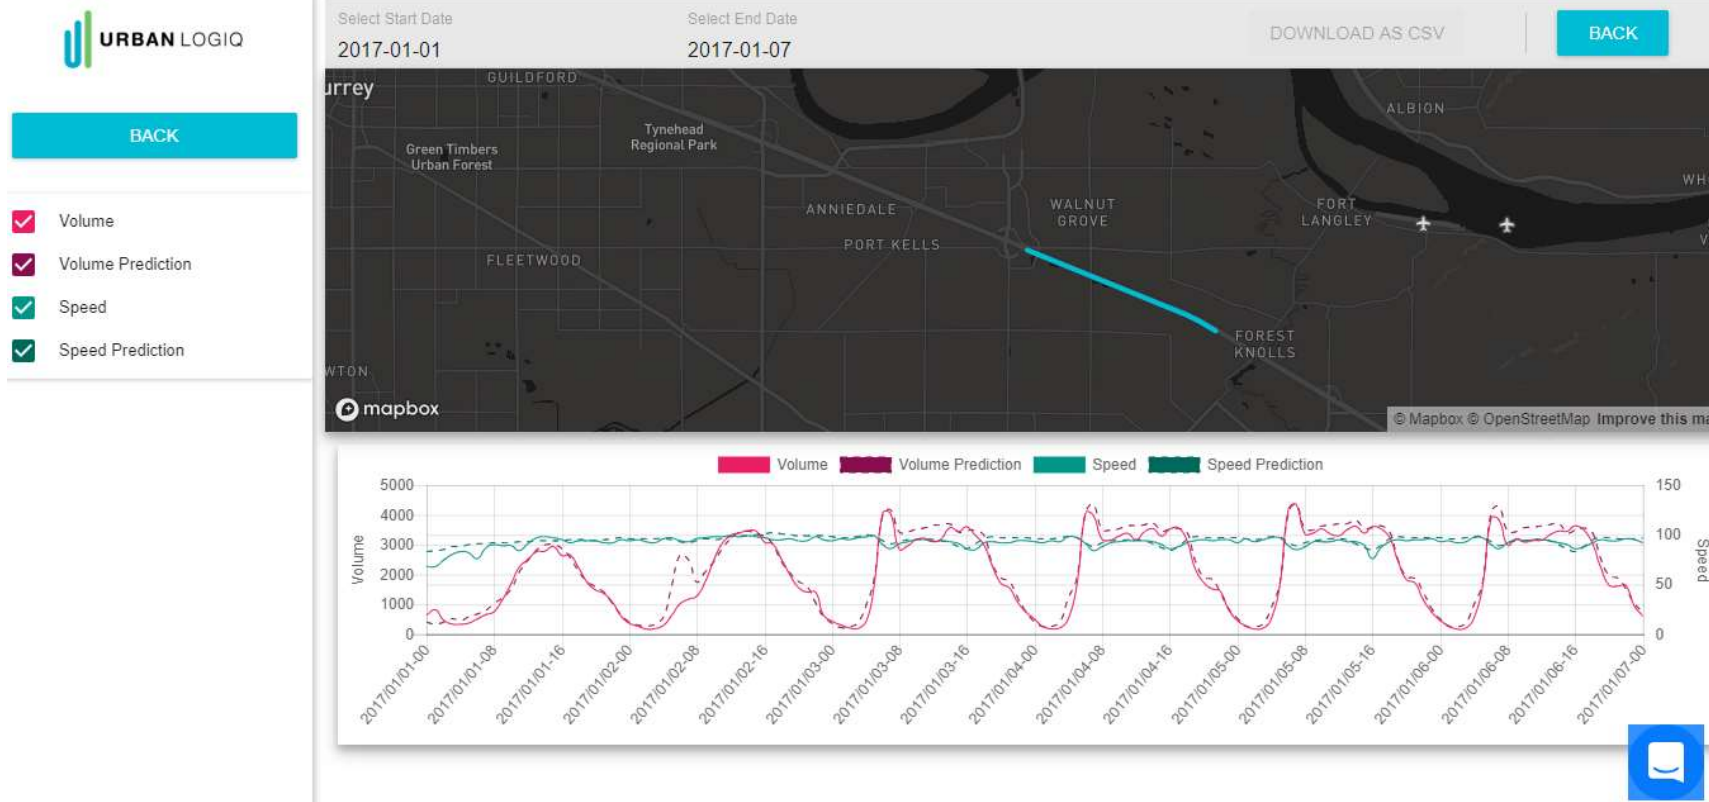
URBAN LOGIQ

BACK

Volume
Volume Prediction
Speed
Speed Prediction

Select Start Date
2017-01-01

Select End Date
2017-01-07

DOWNLOAD AS CSV

BACK

urrey
GUILDFORD
Green Timbers Urban Forest
Tynehead Regional Park
ANNIEDALE
PORT KELLS
WALNUT GROVE
FORT LANGLEY
ALBION
WH
V
FLEETWOOD
FOREST KNOLLS
WTON
mapbox
© Mapbox © OpenStreetMap Improve this ma

Volume Volume Prediction Speed Speed Prediction

Volume
5000
4000
3000
2000
1000
0

Speed
150
100
50
0

2017/01/01-00
2017/01/01-08
2017/01/01-16
2017/01/02-00
2017/01/02-08
2017/01/02-16
2017/01/03-00
2017/01/03-08
2017/01/03-16
2017/01/04-00
2017/01/04-08
2017/01/04-16
2017/01/05-00
2017/01/05-08
2017/01/05-16
2017/01/06-00
2017/01/06-08
2017/01/06-16
2017/01/07-00